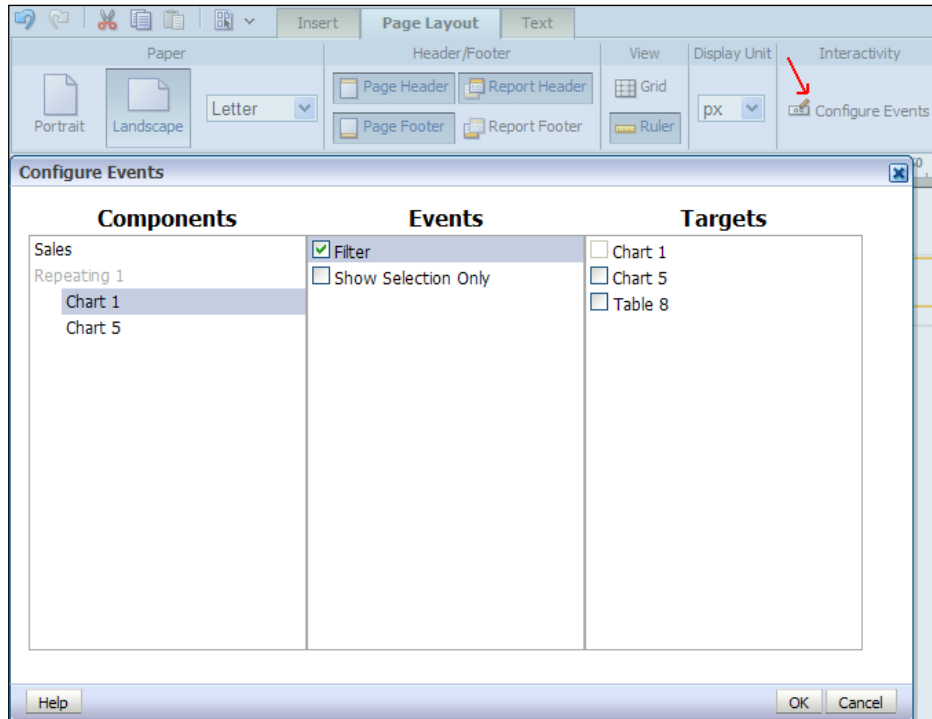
Insert
Page Layout
Text

Paper
Portrait
Landscape
Letter

Header/Footer
Page Header
Report Header
Page Footer
Report Footer

View
Grid
Ruler

Display Unit
px

Interactivity
Configure Events

Configure Events

| Components | Events | Targets |
|---|---|---|
| Sales | Filter | Chart 1 |
| Repeating 1 | Show Selection Only | Chart 5 |
| Chart 1 | | Table 8 |
| Chart 5 | | |

Help
OK
Cancel